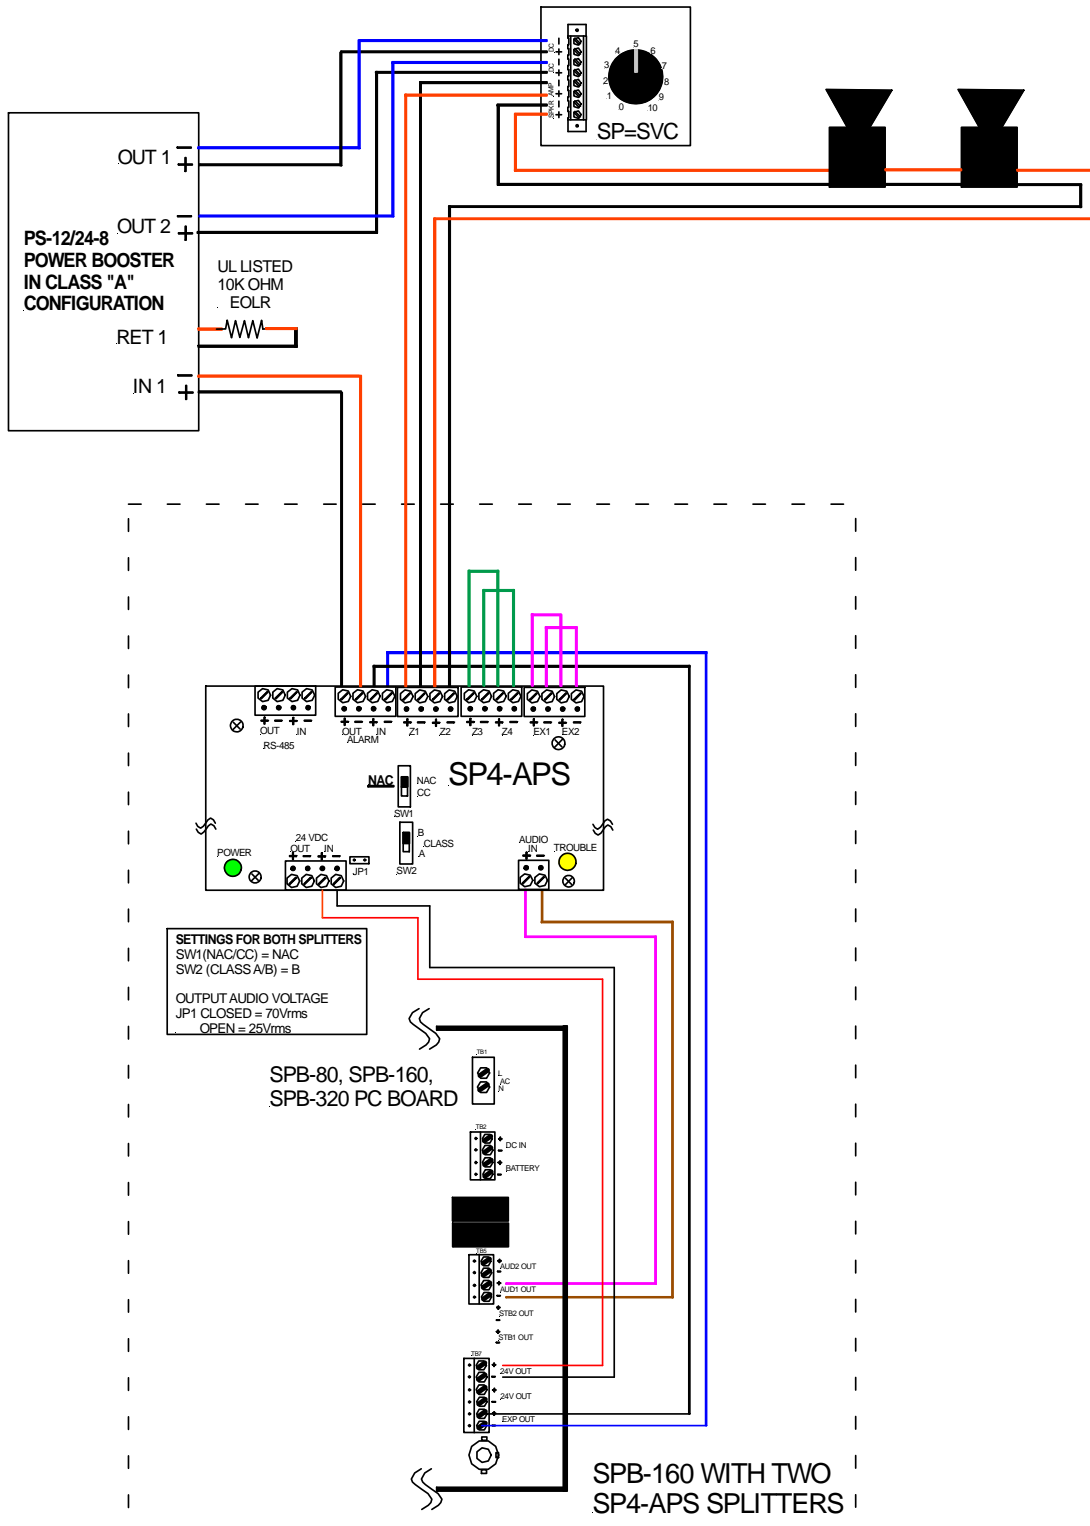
DC
DC
AMP
SPKR
5
4
6
3
7
2
8
1
9
0
10
SP=SVC

OUT 1
OUT 2
PS-12/24-8
POWER BOOSTER
IN CLASS "A"
CONFIGURATION
UL LISTED
10K OHM
EOLR
RET 1
IN 1

OUT
IN
RS-485
OUT
IN
ALARM
Z1
Z2
Z3
Z4
EX1
EX2
NAC
NAC
CC
SW1
SP4-APS
B
CLASS
A
SW2
24 VDC
OUT
IN
POWER
JP1
AUDIO
IN
TROUBLE

SETTINGS FOR BOTH SPLITTERS
SW1(NAC/CC) = NAC
SW2 (CLASS A/B) = B

OUTPUT AUDIO VOLTAGE
JP1 CLOSED = 70Vrms
OPEN = 25Vrms

SPB-80, SPB-160,
SPB-320 PC BOARD
TB1
L
AC
N
TB2
DC IN
BATTERY
TB5
AUD2 OUT
AUD1 OUT
STB2 OUT
STB1 OUT
TB7
24V OUT
24V OUT
EXP OUT

SPB-160 WITH TWO
SP4-APS SPLITTERS